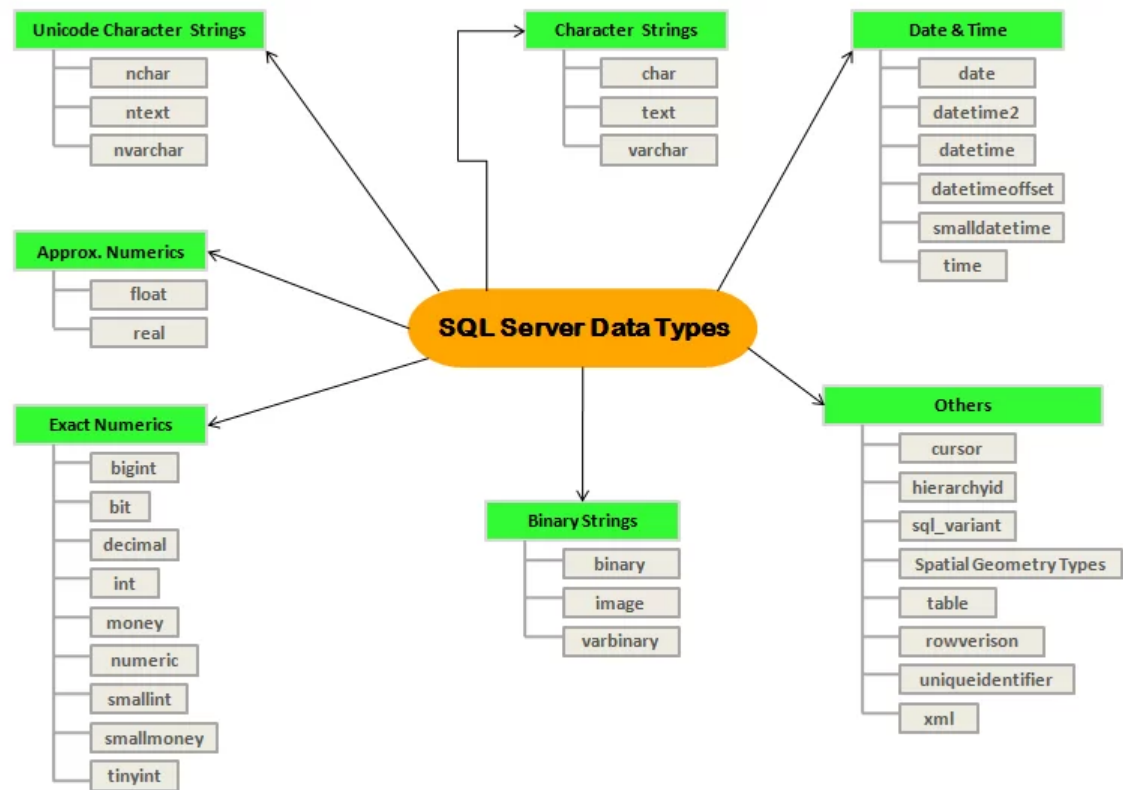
Unicode Character Strings
nchar
ntext
nvarchar

Character Strings
char
text
varchar

Date & Time
date
datetime2
datetime
datetimeoffset
smalldatetime
time

Approx. Numerics
float
real

SQL Server Data Types

Exact Numerics
bigint
bit
decimal
int
money
numeric
smallint
smallmoney
tinyint

Binary Strings
binary
image
varbinary

Others
cursor
hierarchyid
sql_variant
Spatial Geometry Types
table
rowverison
uniqueidentifier
xml